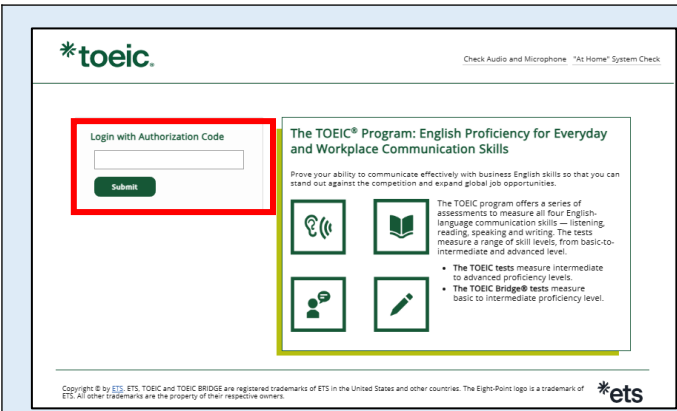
*toeic.

Check Audio and Microphone "At Home" System Check

Login with Authorization Code

Submit

The TOEIC® Program: English Proficiency for Everyday and Workplace Communication Skills

Prove your ability to communicate effectively with business English skills so that you can stand out against the competition and expand global job opportunities.

The TOEIC program offers a series of assessments to measure all four English-language communication skills — listening, reading, speaking and writing. The tests measure a range of skill levels, from basic-to-intermediate and advanced level.

- **The TOEIC tests** measure intermediate to advanced proficiency levels.
- **The TOEIC Bridge® tests** measure basic to intermediate proficiency level.

Copyright © by ETS. ETS, TOEIC and TOEIC BRIDGE are registered trademarks of ETS in the United States and other countries. The Eight-Point logo is a trademark of ETS. All other trademarks are the property of their respective owners.

*ets